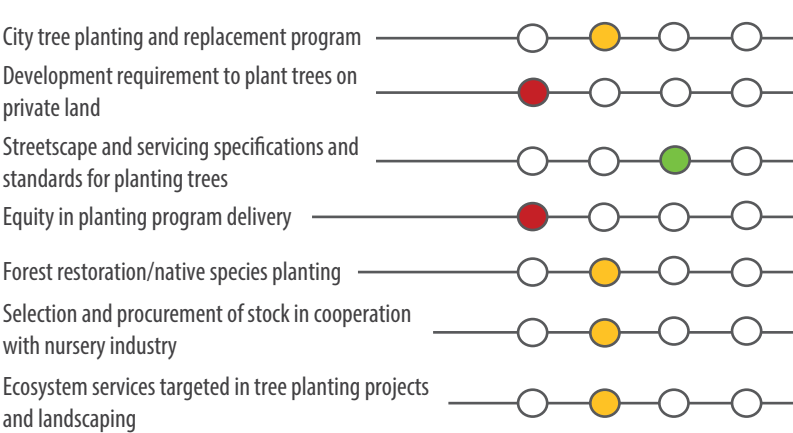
City tree planting and replacement program

Development requirement to plant trees on private land

Streetscape and servicing specifications and standards for planting trees

Equity in planting program delivery

Forest restoration/native species planting

Selection and procurement of stock in cooperation with nursery industry

Ecosystem services targeted in tree planting projects and landscaping